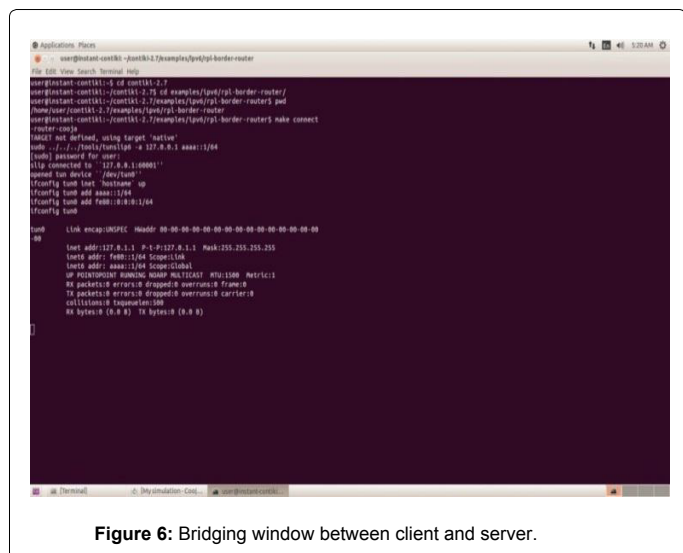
Applications Places

5:20 AM

user@instant-contiki: ~/contiki-2.7/examples/ipv6/rpl-border-router

File Edit View Search Terminal Help

user@instant-contiki:~$ cd contiki-2.7
user@instant-contiki:~/contiki-2.7$ cd examples/ipv6/rpl-border-router/
user@instant-contiki:~/contiki-2.7/examples/ipv6/rpl-border-router$ pwd
/home/user/contiki-2.7/examples/ipv6/rpl-border-router
user@instant-contiki:~/contiki-2.7/examples/ipv6/rpl-border-router$ make connect-router-cooja
TARGET not defined, using target 'native'
sudo ../../../tools/tunslip6 -a 127.0.0.1 aaaa::1/64
[sudo] password for user:
slip connected to ``127.0.0.1:60001''
opened tun device ``/dev/tun0''
ifconfig tun0 inet `hostname` up
ifconfig tun0 add aaaa::1/64
ifconfig tun0 add fe80::0:0:0:1/64
ifconfig tun0

tun0 Link encap:UNSPEC HWaddr 00-00-00-00-00-00-00-00-00-00-00-00-00-00-00-00
inet addr:127.0.1.1 P-t-P:127.0.1.1 Mask:255.255.255.255
inet6 addr: fe80::1/64 Scope:Link
inet6 addr: aaaa::1/64 Scope:Global
UP POINTOPOINT RUNNING NOARP MULTICAST MTU:1500 Metric:1
RX packets:0 errors:0 dropped:0 overruns:0 frame:0
TX packets:0 errors:0 dropped:0 overruns:0 carrier:0
collisions:0 txqueuelen:500
RX bytes:0 (0.0 B) TX bytes:0 (0.0 B)

[Terminal] [My simulation - Cooj...] user@instant-contiki:...

Figure 6: Bridging window between client and server.